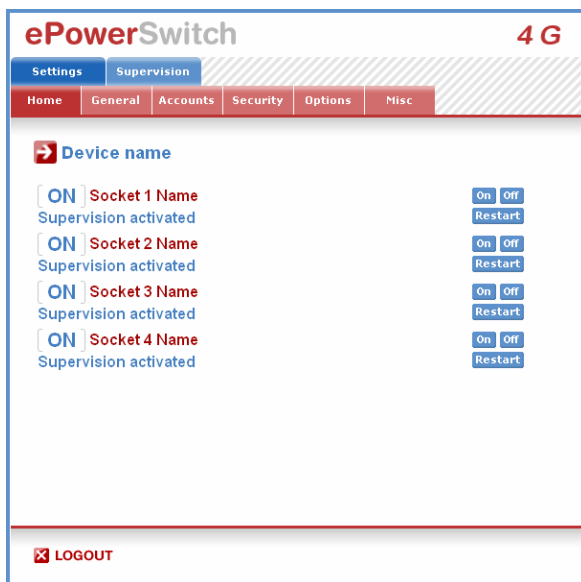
ePowerSwitch 4 G

Settings | Supervision

Home | General | Accounts | Security | Options | Misc

Device name

ON Socket 1 Name
Supervision activated
On Off
Restart

ON Socket 2 Name
Supervision activated
On Off
Restart

ON Socket 3 Name
Supervision activated
On Off
Restart

ON Socket 4 Name
Supervision activated
On Off
Restart

LOGOUT